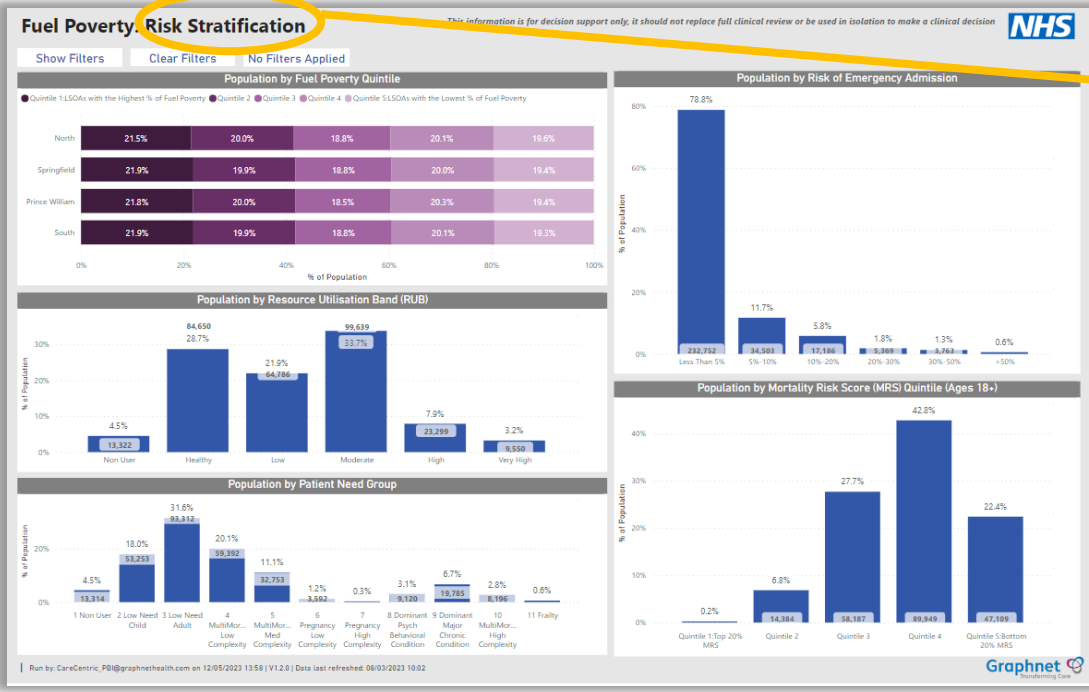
Fuel Poverty: Risk Stratification

This information is for decision support only, it should not replace full clinical review or be used in isolation to make a clinical decision

NHS

Show Filters | Clear Filters | No Filters Applied

Population by Fuel Poverty Quintile

Quintile 1:LSOAs with the Highest % of Fuel Poverty, Quintile 2, Quintile 3, Quintile 4, Quintile 5:LSOAs with the Lowest % of Fuel Poverty

| | Q1 | Q2 | Q3 | Q4 | Q5 |
|---|---|---|---|---|---|
| North | 21.5% | 20.0% | 18.8% | 20.1% | 19.6% |
| Springfield | 21.9% | 19.9% | 18.8% | 20.0% | 19.4% |
| Prince William | 21.8% | 20.0% | 18.5% | 20.3% | 19.4% |
| South | 21.9% | 19.9% | 18.8% | 20.1% | 19.3% |

0% 20% 40% 60% 80% 100%
% of Population

Population by Risk of Emergency Admission

% of Population
80% 60% 40% 20% 0%

| Less Than 5% | 5%-10% | 10%-20% | 20%-30% | 30%-50% | >50% |
|---|---|---|---|---|---|
| 78.8% | 11.7% | 5.8% | 1.8% | 1.3% | 0.6% |
| 232,752 | 34,503 | 17,186 | 5,369 | 3,763 | |

Population by Resource Utilisation Band (RUB)

% of Population
30% 20% 10% 0%

| Non User | Healthy | Low | Moderate | High | Very High |
|---|---|---|---|---|---|
| 4.5% | 28.7% | 21.9% | 33.7% | 7.9% | 3.2% |
| 13,322 | 84,650 | 64,786 | 99,639 | 23,299 | 9,550 |

Population by Mortality Risk Score (MRS) Quintile (Ages 18+)

% of Population
40% 30% 20% 10% 0%

| Quintile 1:Top 20% MRS | Quintile 2 | Quintile 3 | Quintile 4 | Quintile 5:Bottom 20% MRS |
|---|---|---|---|---|
| 0.2% | 6.8% | 27.7% | 42.8% | 22.4% |
| | 14,384 | 58,187 | 89,949 | 47,109 |

Population by Patient Need Group

% of Population
20% 0%

| 1 Non User | 2 Low Need Child | 3 Low Need Adult | 4 MultiMor... Low Complexity | 5 MultiMor... Med Complexity | 6 Pregnancy Low Complexity | 7 Pregnancy High Complexity | 8 Dominant Psych Behavioral Condition | 9 Dominant Major Chronic Condition | 10 MultiMor... High Complexity | 11 Frailty |
|---|---|---|---|---|---|---|---|---|---|---|
| 4.5% | 18.0% | 31.6% | 20.1% | 11.1% | 1.2% | 0.3% | 3.1% | 6.7% | 2.8% | 0.6% |
| 13,314 | 53,253 | 93,312 | 59,392 | 32,753 | 3,592 | | 9,120 | 19,785 | 8,196 | |

Run by: CareCentric_PBI@graphnethealth.com on 12/05/2023 13:58 | V1.2.0 | Data last refreshed: 08/03/2023 10:02

Graphnet Transforming Care